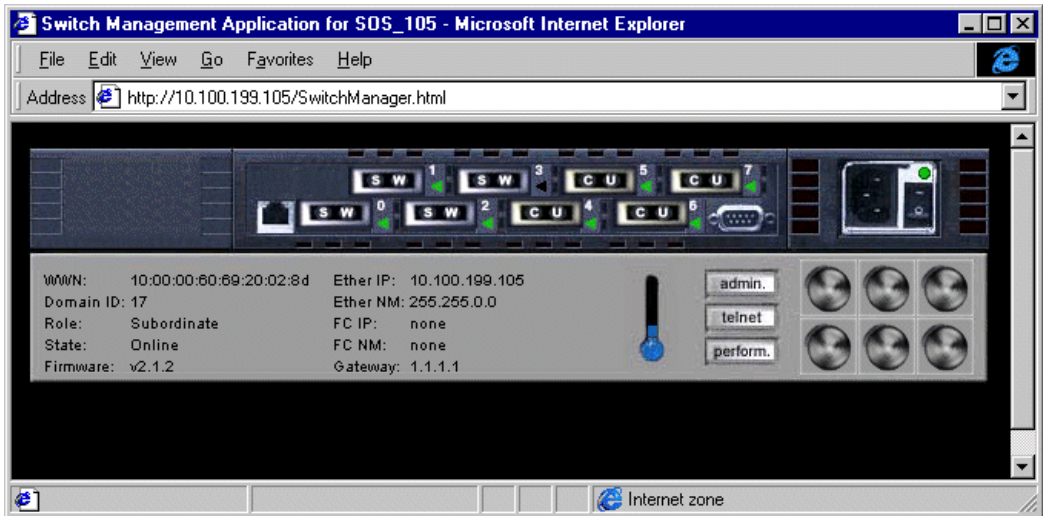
Switch Management Application for SOS_105 - Microsoft Internet Explorer

File Edit View Go Favorites Help

Address http://10.100.199.105/SwitchManager.html

S W 1 S W 3 C U 5 C U 7
S W 0 S W 2 C U 4 C U 6

WWN: 10:00:00:60:69:20:02:8d
Domain ID: 17
Role: Subordinate
State: Online
Firmware: v2.1.2

Ether IP: 10.100.199.105
Ether NM: 255.255.0.0
FC IP: none
FC NM: none
Gateway: 1.1.1.1

admin.
telnet
perform.

Internet zone